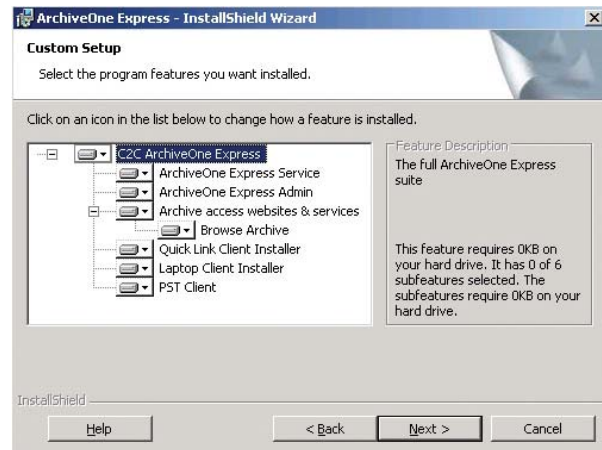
ArchiveOne Express - InstallShield Wizard

Custom Setup

Select the program features you want installed.

Click on an icon in the list below to change how a feature is installed.

C2C ArchiveOne Express
ArchiveOne Express Service
ArchiveOne Express Admin
Archive access websites & services
Browse Archive
Quick Link Client Installer
Laptop Client Installer
PST Client

Feature Description

The full ArchiveOne Express suite

This feature requires 0KB on your hard drive. It has 0 of 6 subfeatures selected. The subfeatures require 0KB on your hard drive.

InstallShield

Help

< Back

Next >

Cancel